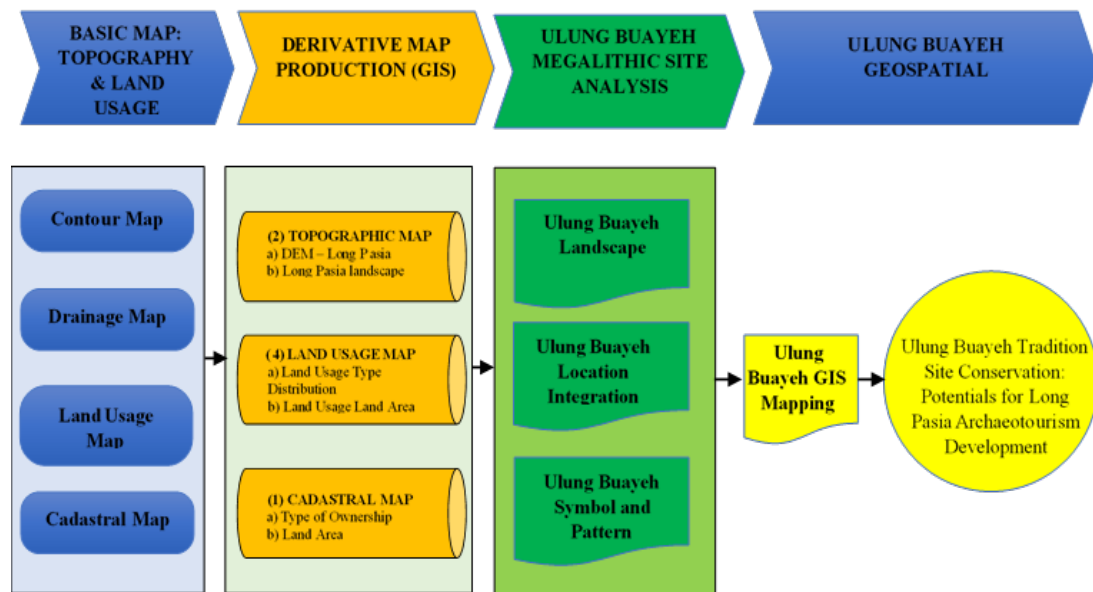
BASIC MAP: TOPOGRAPHY & LAND USAGE

DERIVATIVE MAP PRODUCTION (GIS)

ULUNG BUAYEH MEGALITHIC SITE ANALYSIS

ULUNG BUAYEH GEOSPATIAL

Contour Map

Drainage Map

Land Usage Map

Cadastral Map

(2) TOPOGRAPHIC MAP
a) DEM – Long Pasia
b) Long Pasia landscape

(4) LAND USAGE MAP
a) Land Usage Type Distribution
b) Land Usage Land Area

(1) CADASTRAL MAP
a) Type of Ownership
b) Land Area

Ulung Buayeh Landscape

Ulung Buayeh Location Integration

Ulung Buayeh Symbol and Pattern

Ulung Buayeh GIS Mapping

Ulung Buayeh Tradition Site Conservation: Potentials for Long Pasia Archaeotourism Development